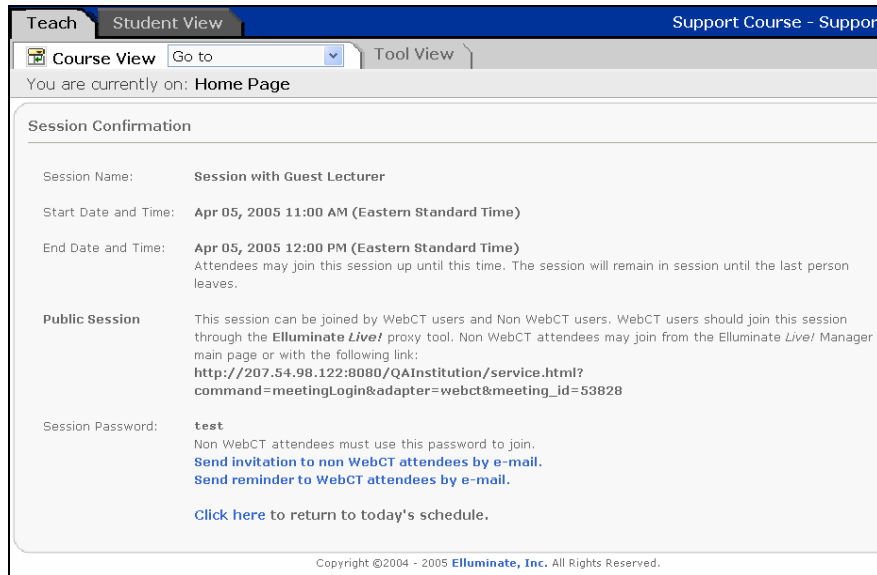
Teach Student View

Support Course - Suppor

Course View Go to

Tool View

You are currently on: Home Page

Session Confirmation

Session Name: Session with Guest Lecturer

Start Date and Time: Apr 05, 2005 11:00 AM (Eastern Standard Time)

End Date and Time: Apr 05, 2005 12:00 PM (Eastern Standard Time)
Attendees may join this session up until this time. The session will remain in session until the last person leaves.

Public Session This session can be joined by WebCT users and Non WebCT users. WebCT users should join this session through the Elluminate Live! proxy tool. Non WebCT attendees may join from the Elluminate Live! Manager main page or with the following link:
http://207.54.98.122:8080/QAInstitution/service.html?command=meetingLogin&adapter=webct&meeting_id=53828

Session Password: test
Non WebCT attendees must use this password to join.
Send invitation to non WebCT attendees by e-mail.
Send reminder to WebCT attendees by e-mail.

Click here to return to today's schedule.

Copyright ©2004 - 2005 Elluminate, Inc. All Rights Reserved.